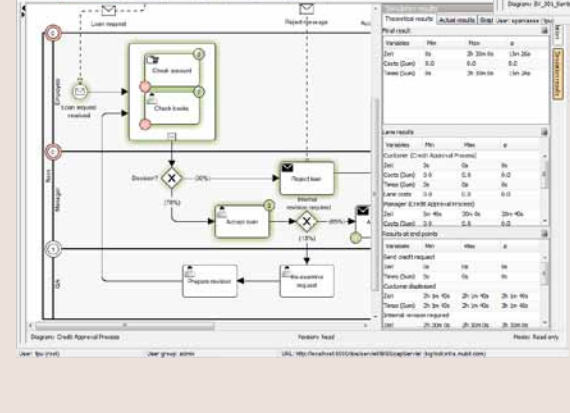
Loan request

Reject message

Diagram: Dr_001_Sort

Simulation results

Theoretical results | Actual results | Graf | User experience | Stat

Final result

| Variables | Min | Max | ø |
|---|---|---|---|
| Zeit | 0s | 2h 30m 0s | 13m 26s |
| Costs (Sum) | 0.0 | 0.0 | 0.0 |
| Times (Sum) | 0s | 2h 30m 0s | 13m 26s |

Employee

Loan request received

Check amount

Check books

Decision?

(30%)

(70%)

Reject loan

Accept loan

Internal revision required

(85%)

(15%)

Manager

Bank

Prepare revision

Re-examine request

Lane results

| Variables | Min | Max | ø |
|---|---|---|---|
| Customer (Credit Approval Process) | | | |
| Zeit | 0s | 0s | 0s |
| Costs (Sum) | 0.0 | 0.0 | 0.0 |
| Times (Sum) | 0s | 0s | 0s |
| Lane costs | 0.0 | 0.0 | 0.0 |
| Manager (Credit Approval Process) | | | |
| Zeit | 5m 40s | 30m 0s | 20m 40s |
| Costs (Sum) | 0.0 | 0.0 | 0.0 |

Results at end points

| Variables | Min | Max | ø |
|---|---|---|---|
| Send credit request | | | |
| Zeit | 0s | 0s | 0s |
| Costs (Sum) | 0.0 | 0.0 | 0.0 |
| Customer disbursed | | | |
| Zeit | 2h 1m 40s | 2h 1m 40s | 2h 1m 40s |
| Times (Sum) | 2h 1m 40s | 2h 1m 40s | 2h 1m 40s |
| Internal revision required | | | |
| Zeit | 2h 30m 0s | 2h 30m 0s | 2h 30m 0s |

Diagram: Credit Approval Process

Revision: head

Mode: Read only

User: tpu (root)

User group: admin

URL: http://localhost:8080/dss/servlet/BPMS?action=list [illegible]